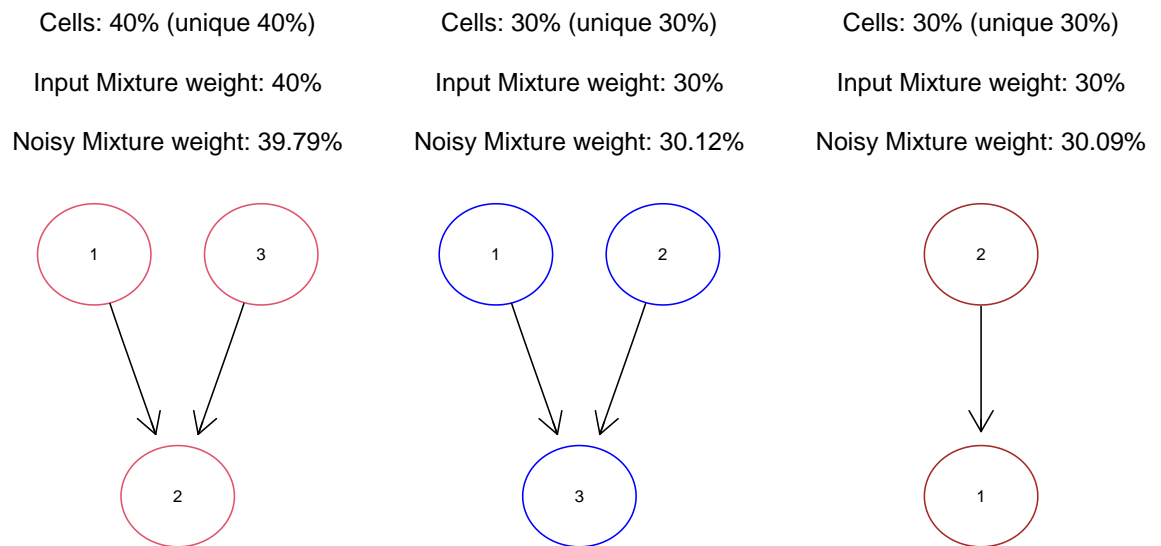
Cells: 40% (unique 40%)

Input Mixture weight: 40%

Noisy Mixture weight: 39.79%

1

3

2

Cells: 30% (unique 30%)

Input Mixture weight: 30%

Noisy Mixture weight: 30.12%

1

2

3

Cells: 30% (unique 30%)

Input Mixture weight: 30%

Noisy Mixture weight: 30.09%

2

1